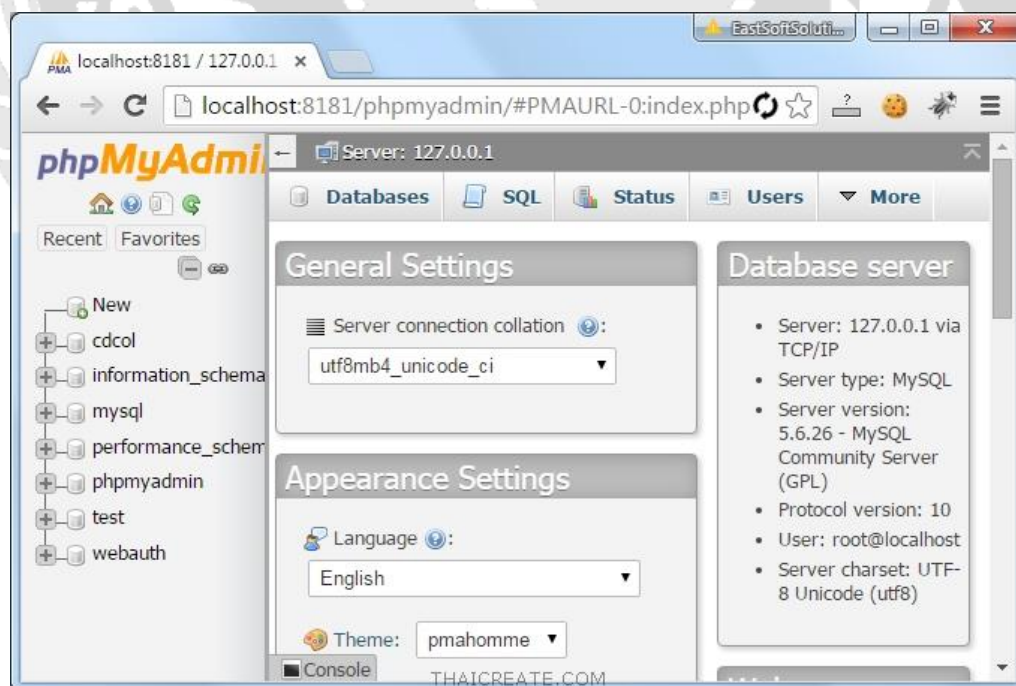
EastSoftSoluti...

localhost:8181 / 127.0.0.1 ×

localhost:8181/phpmyadmin/#PMAURL-0:index.php

phpMyAdmi

Recent Favorites

New
cdcol
information_schema
mysql
performance_schem
phpmyadmin
test
webauth

Server: 127.0.0.1

Databases SQL Status Users More

General Settings

Server connection collation:

utf8mb4_unicode_ci

Appearance Settings

Language:

English

Theme: pmahomme

Console

Database server

- Server: 127.0.0.1 via TCP/IP
- Server type: MySQL
- Server version: 5.6.26 - MySQL Community Server (GPL)
- Protocol version: 10
- User: root@localhost
- Server charset: UTF-8 Unicode (utf8)

THAICREATE.COM